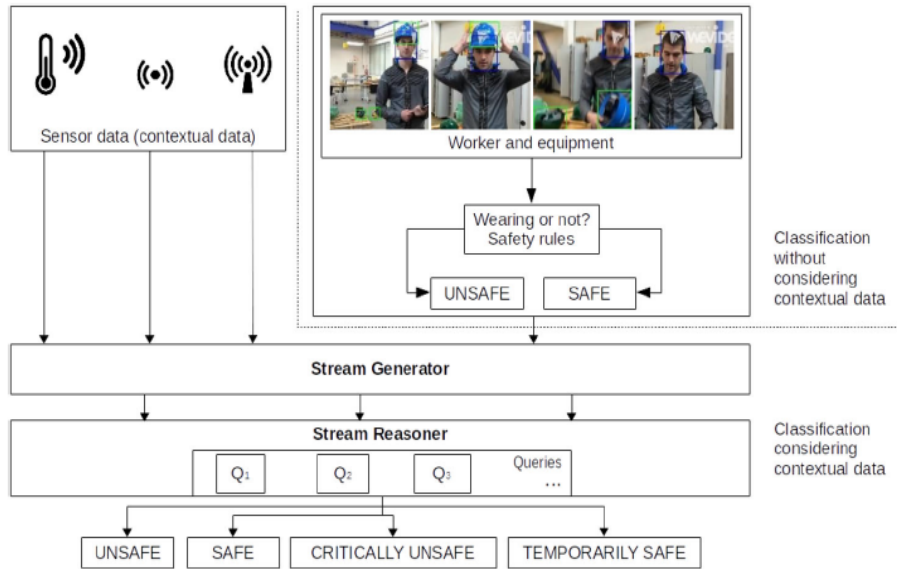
Sensor data (contextual data)

Worker and equipment

Wearing or not?
Safety rules

UNSAFE

SAFE

Classification without considering contextual data

Stream Generator

Stream Reasoner

$Q_1$

$Q_2$

$Q_3$

Queries
...

Classification considering contextual data

UNSAFE

SAFE

CRITICALLY UNSAFE

TEMPORARILY SAFE